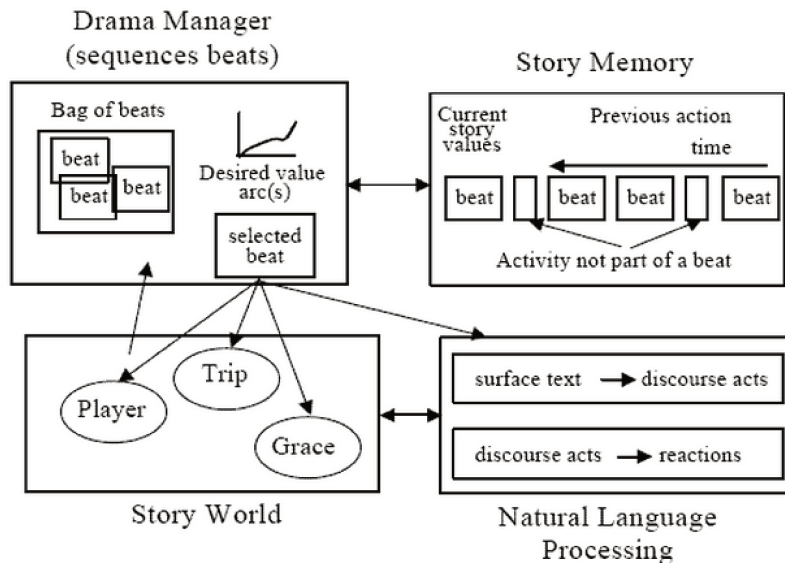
Drama Manager
(sequences beats)

Bag of beats

beat

beat

beat

Desired value arc(s)

selected beat

Story Memory

Current story values

Previous action

time

beat

beat

beat

beat

Activity not part of a beat

Player

Trip

Grace

Story World

surface text → discourse acts

discourse acts → reactions

Natural Language Processing